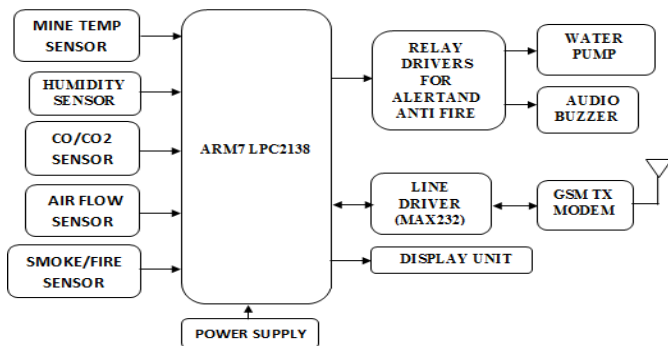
MINE TEMP SENSOR

HUMIDITY SENSOR

CO/CO2 SENSOR

AIR FLOW SENSOR

SMOKE/FIRE SENSOR

ARM7 LPC2138

POWER SUPPLY

RELAY DRIVERS FOR ALERTAND ANTI FIRE

WATER PUMP

AUDIO BUZZER

LINE DRIVER (MAX232)

GSM TX MODEM

DISPLAY UNIT